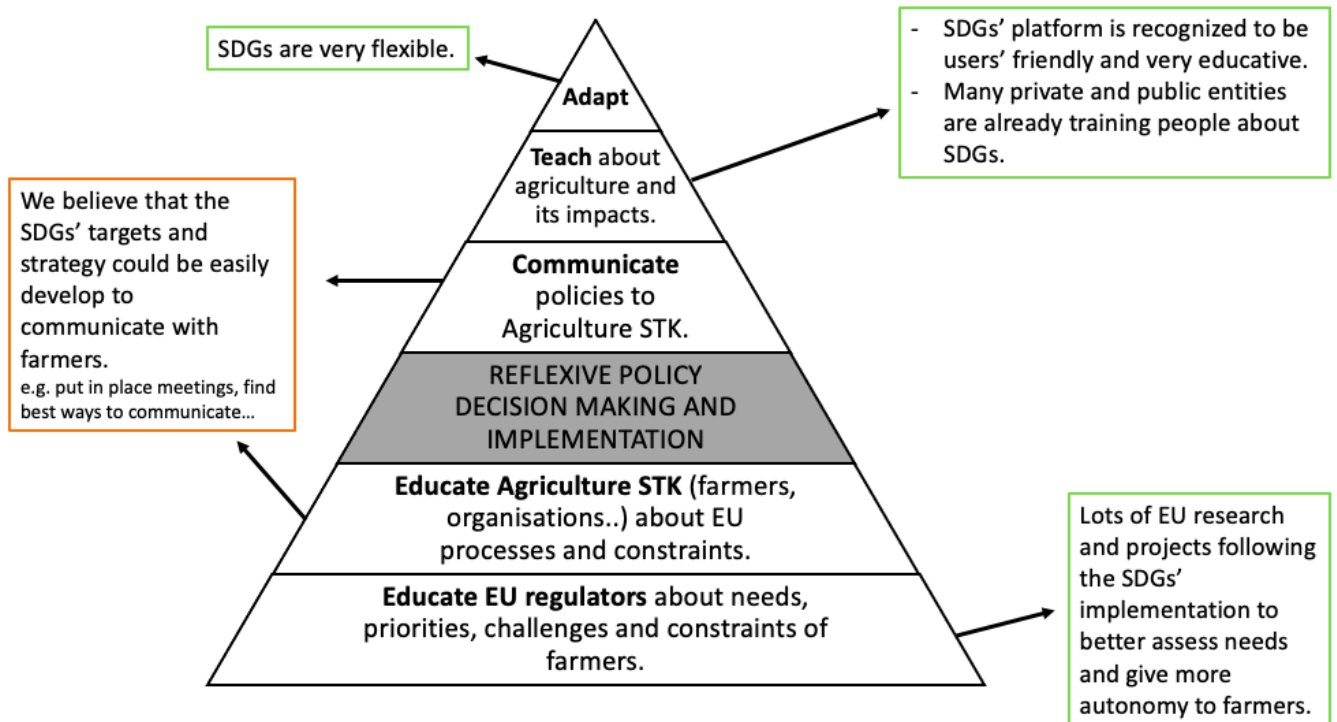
SDGs are very flexible.

- SDGs' platform is recognized to be users' friendly and very educative.
- Many private and public entities are already training people about SDGs.

Adapt

Teach about agriculture and its impacts.

We believe that the SDGs' targets and strategy could be easily develop to communicate with farmers.
e.g. put in place meetings, find best ways to communicate...

Communicate policies to Agriculture STK.

REFLEXIVE POLICY DECISION MAKING AND IMPLEMENTATION

Educate Agriculture STK (farmers, organisations..) about EU processes and constraints.

Educate EU regulators about needs, priorities, challenges and constraints of farmers.

Lots of EU research and projects following the SDGs' implementation to better assess needs and give more autonomy to farmers.